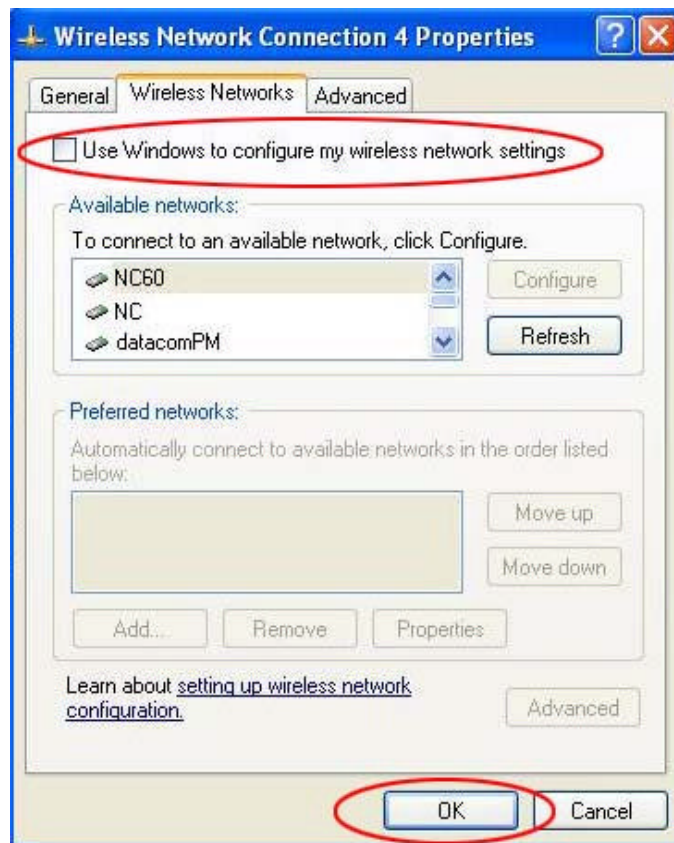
Wireless Network Connection 4 Properties

General | Wireless Networks | Advanced

Use Windows to configure my wireless network settings

Available networks:

To connect to an available network, click Configure.

NC60
NC
datacomPM

Configure

Refresh

Preferred networks:

Automatically connect to available networks in the order listed below:

Move up

Move down

Add...

Remove

Properties

Learn about setting up wireless network configuration.

Advanced

OK

Cancel